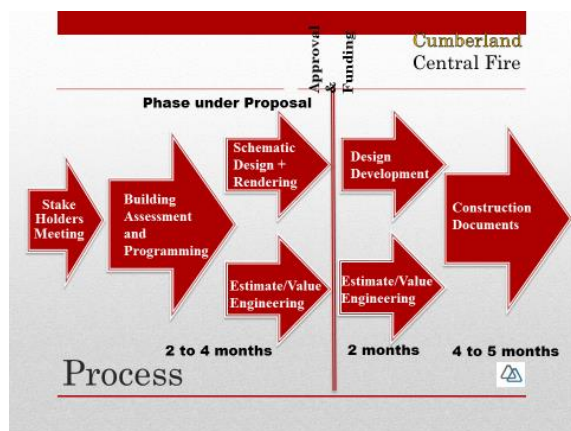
Cumberland
Central Fire

Approval & Funding

Phase under Proposal

Stake Holders Meeting

Building Assessment and Programming

Schematic Design + Rendering

Estimate/Value Engineering

Design Development

Estimate/Value Engineering

Construction Documents

2 to 4 months

2 months

4 to 5 months

Process